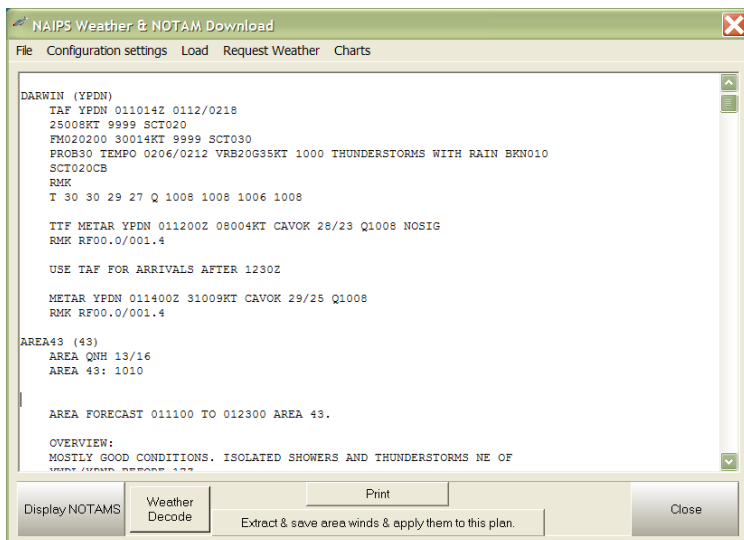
NAIPS Weather & NOTAM Download

File Configuration settings Load Request Weather Charts

DARWIN (YPDN)
TAF YPDN 011014Z 0112/0218
25008KT 9999 SCT020
FM020200 30014KT 9999 SCT030
PROB30 TEMPO 0206/0212 VRB20G35KT 1000 THUNDERSTORMS WITH RAIN BKN010
SCT020CB
RMK
T 30 30 29 27 Q 1008 1008 1006 1008

TTF METAR YPDN 011200Z 08004KT CAVOK 28/23 Q1008 NOSIG
RMK RF00.0/001.4

USE TAF FOR ARRIVALS AFTER 1230Z

METAR YPDN 011400Z 31009KT CAVOK 29/25 Q1008
RMK RF00.0/001.4

AREA43 (43)
AREA QNH 13/16
AREA 43: 1010

AREA FORECAST 011100 TO 012300 AREA 43.

OVERVIEW:
MOSTLY GOOD CONDITIONS. ISOLATED SHOWERS AND THUNDERSTORMS NE OF
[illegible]

Display NOTAMS
Weather Decode
Print
Extract & save area winds & apply them to this plan.
Close